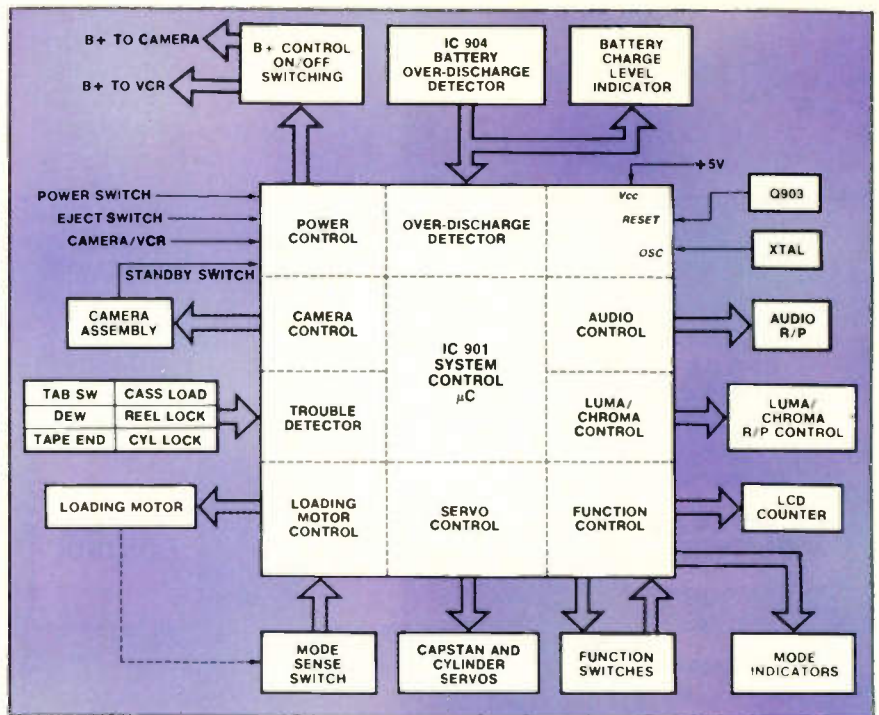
B+ TO CAMERA

B+ TO VCR

B+ CONTROL ON/OFF SWITCHING

IC 904 BATTERY OVER-DISCHARGE DETECTOR

BATTERY CHARGE LEVEL INDICATOR

+5V

POWER SWITCH

EJECT SWITCH

CAMERA/VCR

STANDBY SWITCH

POWER CONTROL

OVER-DISCHARGE DETECTOR

Vcc

RESET

OSC

Q903

XTAL

CAMERA ASSEMBLY

CAMERA CONTROL

IC 901 SYSTEM CONTROL $\mu$C

AUDIO CONTROL

AUDIO R/P

| TAB SW | CASS LOAD |
|---|---|
| DEW | REEL LOCK |
| TAPE END | CYL LOCK |

TROUBLE DETECTOR

LUMA/ CHROMA CONTROL

LUMA/ CHROMA R/P CONTROL

LOADING MOTOR

LOADING MOTOR CONTROL

SERVO CONTROL

FUNCTION CONTROL

LCD COUNTER

MODE SENSE SWITCH

CAPSTAN AND CYLINDER SERVOS

FUNCTION SWITCHES

MODE INDICATORS